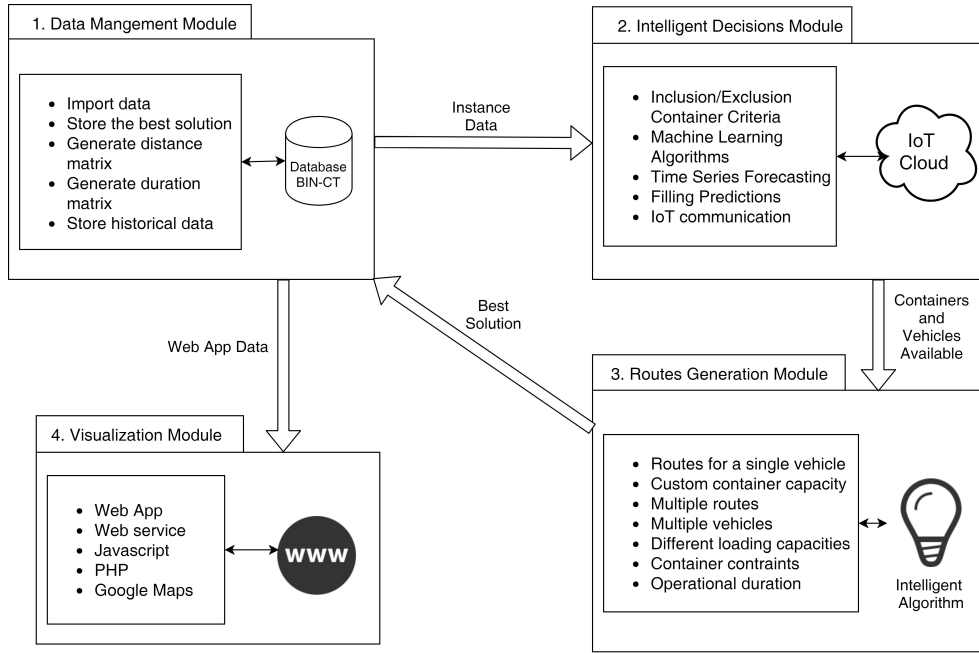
1. Data Mangement Module

- Import data
- Store the best solution
- Generate distance matrix
- Generate duration matrix
- Store historical data

Database BIN-CT

Instance Data

2. Intelligent Decisions Module

- Inclusion/Exclusion Container Criteria
- Machine Learning Algorithms
- Time Series Forecasting
- Filling Predictions
- IoT communication

IoT Cloud

Best Solution

Web App Data

Containers and Vehicles Available

3. Routes Generation Module

- Routes for a single vehicle
- Custom container capacity
- Multiple routes
- Multiple vehicles
- Different loading capacities
- Container contraints
- Operational duration

Intelligent Algorithm

4. Visualization Module

- Web App
- Web service
- Javascript
- PHP
- Google Maps

WWW